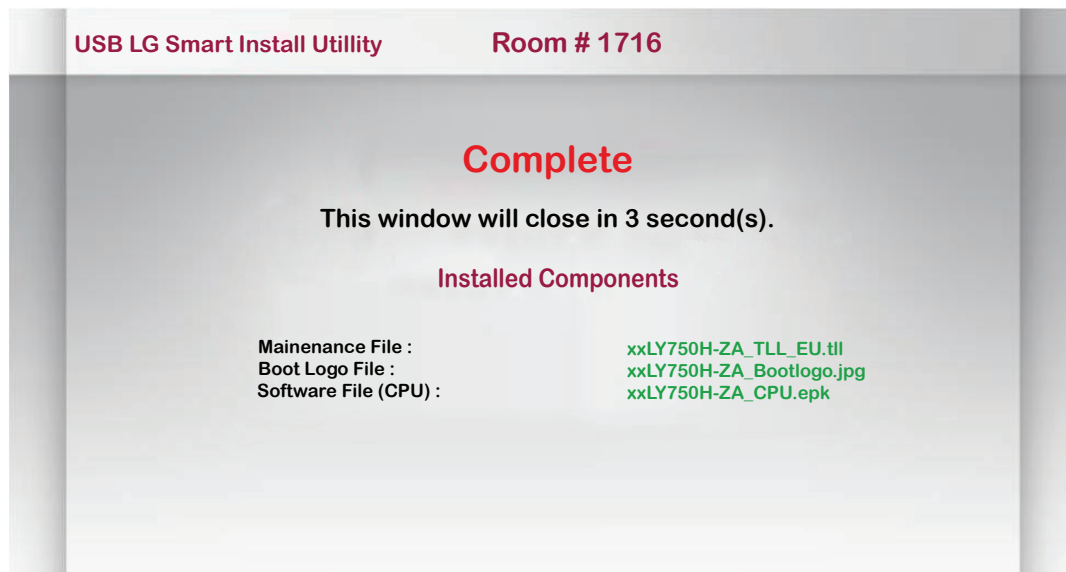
USB LG Smart Install Utillity Room # 1716

Complete

This window will close in 3 second(s).

Installed Components

| Mainenance File : | xxLY750H-ZA_TLL_EU.tll |
|---|---|
| Boot Logo File : | xxLY750H-ZA_Bootlogo.jpg |
| Software File (CPU) : | xxLY750H-ZA_CPU.epk |